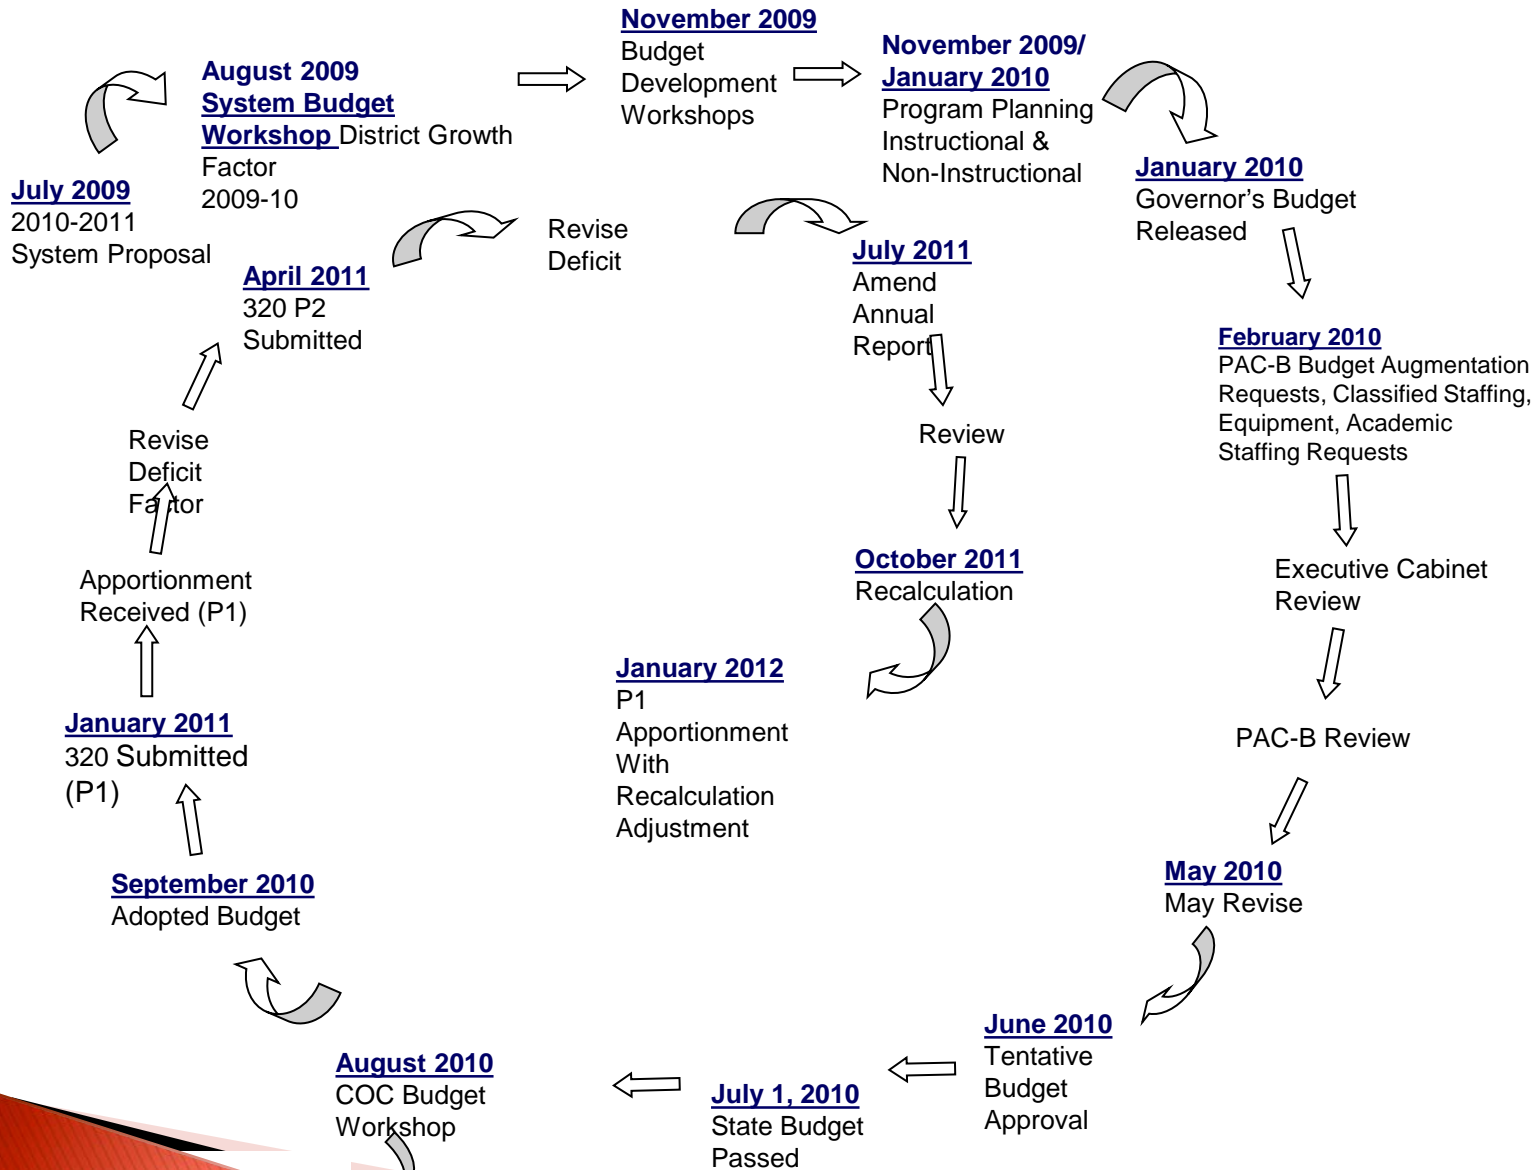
July 2009
2010-2011
System Proposal

August 2009
System Budget
Workshop District Growth Factor
2009-10

November 2009
Budget
Development
Workshops

November 2009/
January 2010
Program Planning
Instructional &
Non-Instructional

January 2010
Governor's Budget
Released

February 2010
PAC-B Budget Augmentation Requests, Classified Staffing, Equipment, Academic Staffing Requests

Executive Cabinet
Review

PAC-B Review

May 2010
May Revise

June 2010
Tentative
Budget
Approval

July 1, 2010
State Budget
Passed

August 2010
COC Budget
Workshop

September 2010
Adopted Budget

January 2011
320 Submitted
(P1)

Apportionment
Received (P1)

Revise
Deficit
Factor

April 2011
320 P2
Submitted

Revise
Deficit

July 2011
Amend
Annual
Report

Review

October 2011
Recalculation

January 2012
P1
Apportionment
With
Recalculation
Adjustment